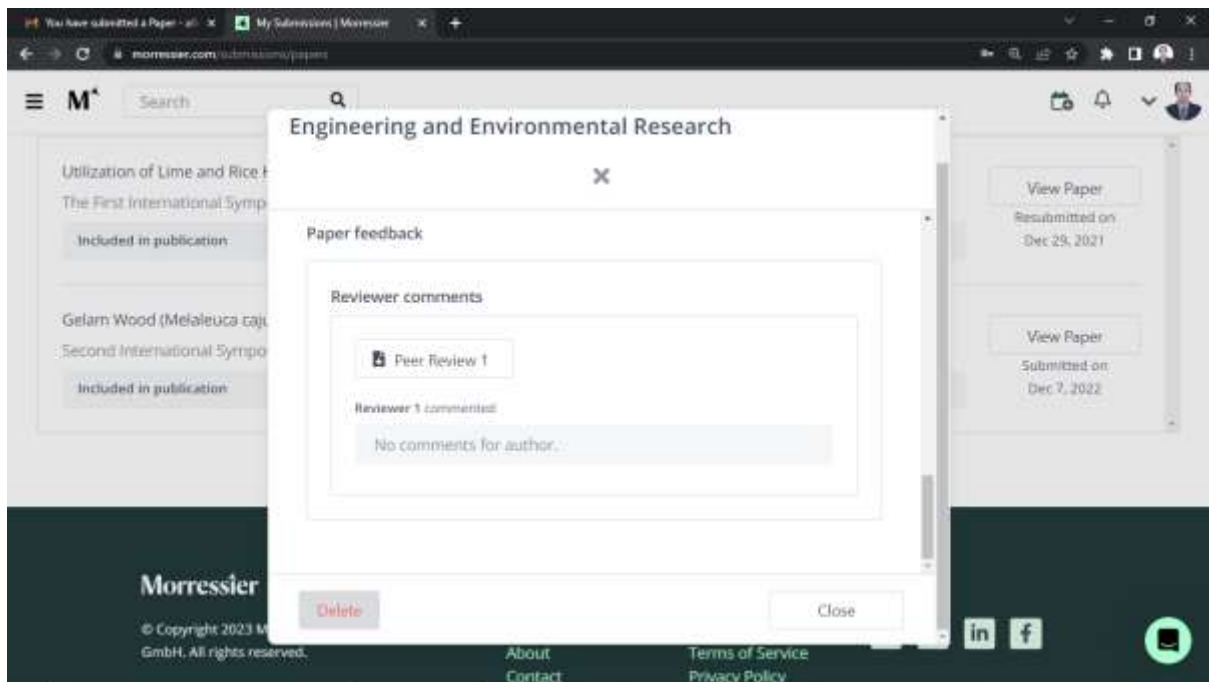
You have submitted a Paper - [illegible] ×
My Submissions | Morressier ×
+

morressier.com/submissions/papers

M

Search

Utilization of Lime and Rice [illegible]
The First International Symp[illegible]
Included in publication

Gelam Wood (Melaleuca caj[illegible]
Second International Sympo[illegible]
Included in publication

View Paper
Resubmitted on Dec 29, 2021

View Paper
Submitted on Dec 7, 2022

Engineering and Environmental Research

×

Paper feedback

Reviewer comments

Peer Review 1

Reviewer 1 commented

No comments for author.

Delete

Close

Morressier

© Copyright 2023 M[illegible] GmbH. All rights reserved.

About
Contact

Terms of Service
Privacy Policy

in f